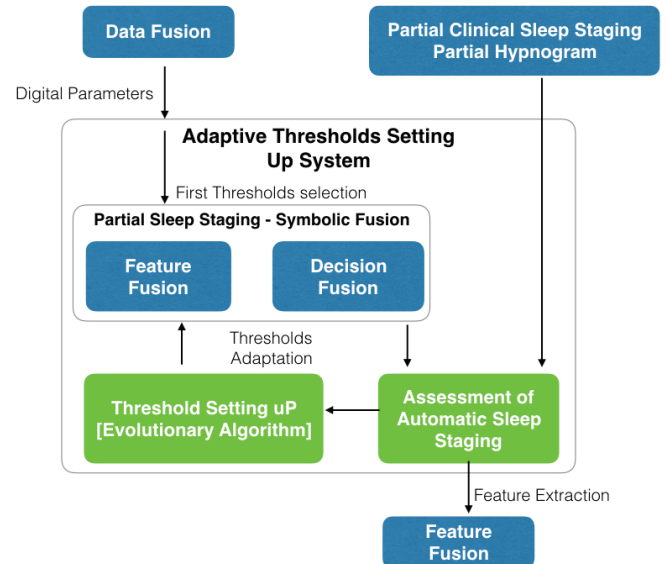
Data Fusion

Partial Clinical Sleep Staging
Partial Hypnogram

Digital Parameters

Adaptive Thresholds Setting Up System

First Thresholds selection

Partial Sleep Staging - Symbolic Fusion

Feature Fusion

Decision Fusion

Thresholds Adaptation

Threshold Setting uP [Evolutionary Algorithm]

Assessment of Automatic Sleep Staging

Feature Extraction

Feature Fusion